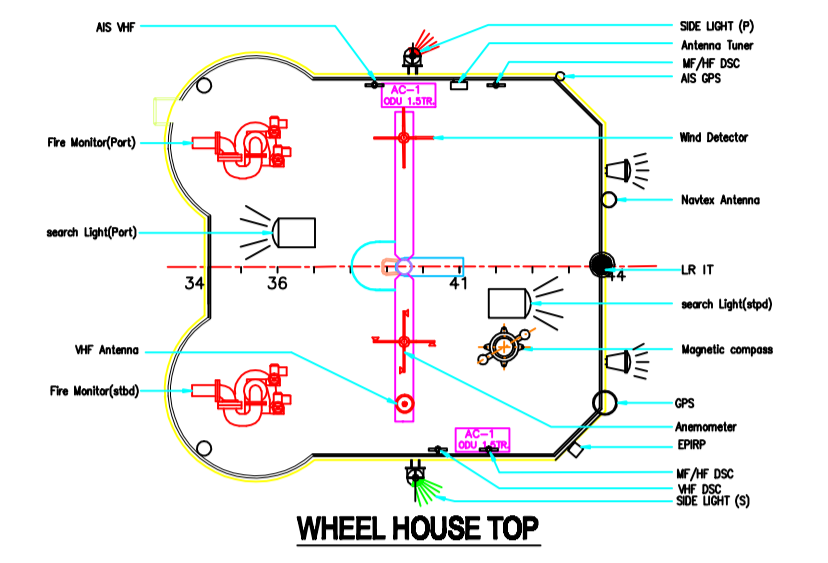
AIS VHF

SIDE LIGHT (P)

Antenna Tuner

MF/HF DSC

AIS GPS

AC-1
ODU 1.5TR.

Fire Monitor(Port)

Wind Detector

Navtex Antenna

search Light(Port)

34

36

41

44

LR IT

search Light(stpd)

VHF Antenna

Magnetic compass

Fire Monitor(stbd)

GPS

Anemometer

AC-1
ODU 1.5TR.

EPIRP

MF/HF DSC

VHF DSC

SIDE LIGHT (S)

WHEEL HOUSE TOP